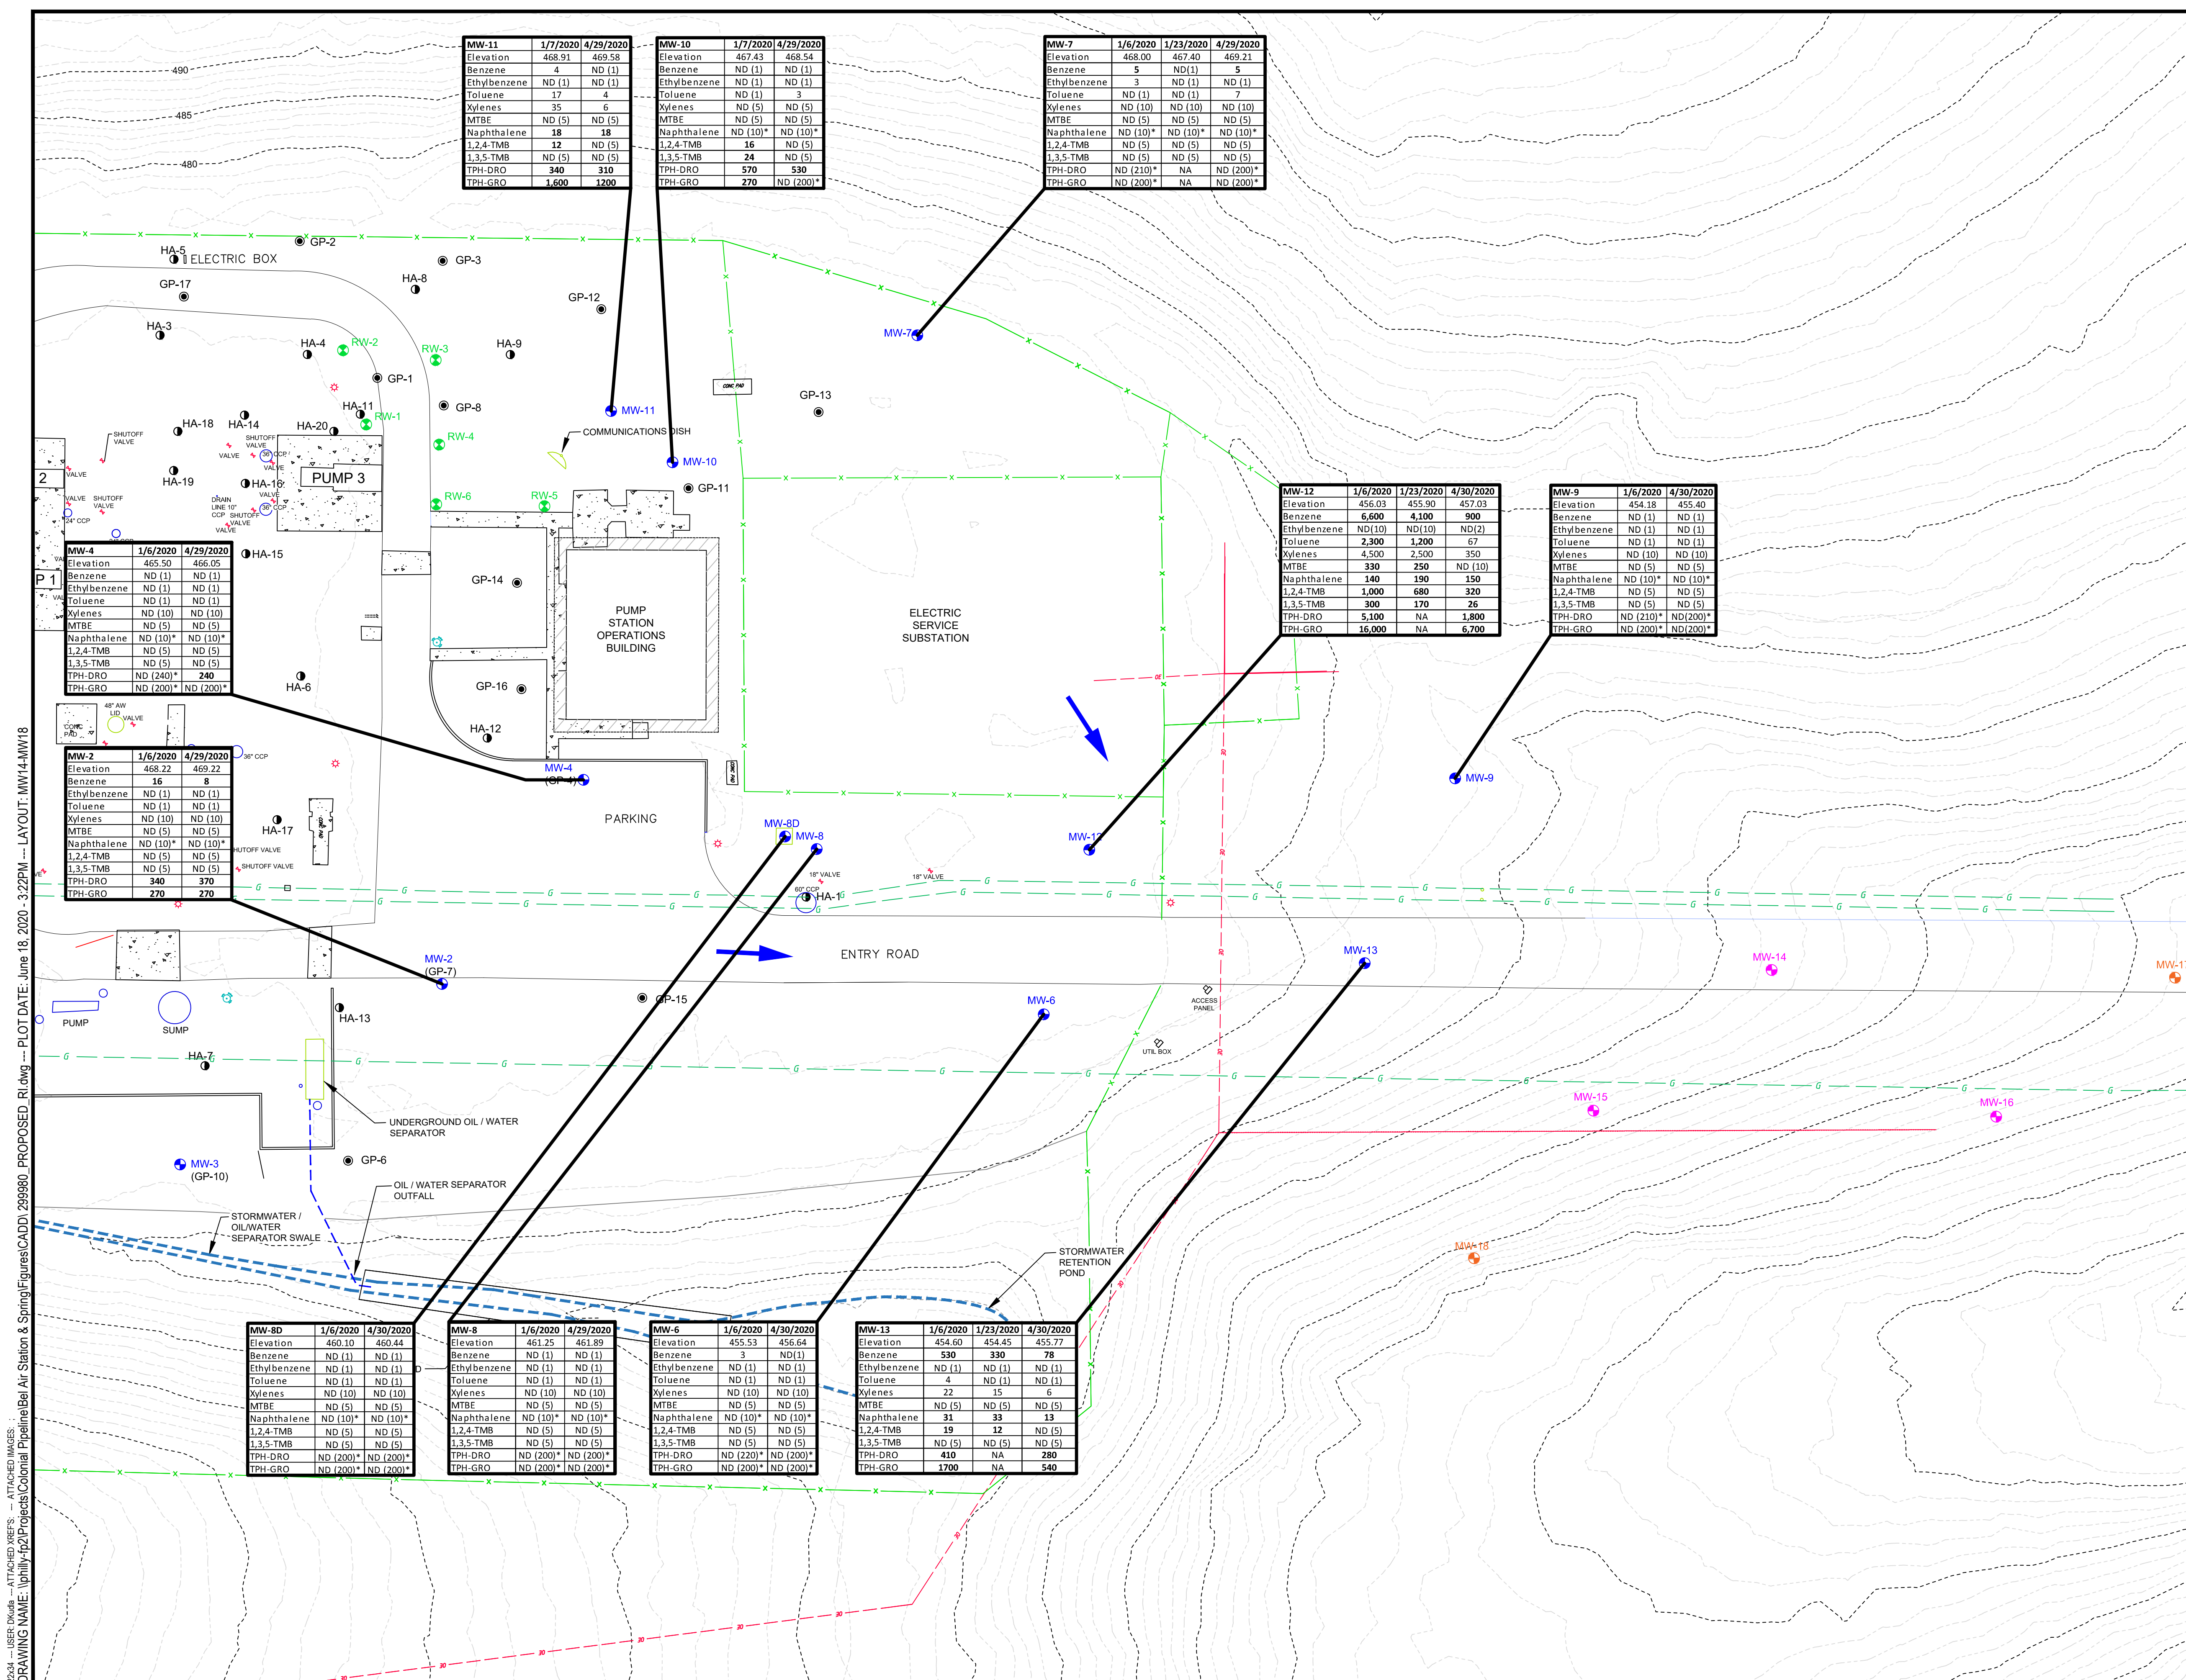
| MW-11 | 1/7/2020 | 4/29/2020 |
|---|---|---|
| Elevation | 468.91 | 469.58 |
| Benzene | 4 | ND (1) |
| Ethylbenzene | ND (1) | ND (1) |
| Toluene | 17 | 4 |
| Xylenes | 35 | 6 |
| MTBE | ND (5) | ND (5) |
| Naphthalene | 18 | 18 |
| 1,2,4-TMB | 12 | ND (5) |
| 1,3,5-TMB | ND (5) | ND (5) |
| TPH-DRO | 340 | 310 |
| TPH-GRO | 1,600 | 1200 |

| MW-10 | 1/7/2020 | 4/29/2020 |
|---|---|---|
| Elevation | 467.43 | 468.54 |
| Benzene | ND (1) | ND (1) |
| Ethylbenzene | ND (1) | ND (1) |
| Toluene | ND (1) | 3 |
| Xylenes | ND (5) | ND (5) |
| MTBE | ND (5) | ND (5) |
| Naphthalene | ND (10)* | ND (10)* |
| 1,2,4-TMB | 16 | ND (5) |
| 1,3,5-TMB | 24 | ND (5) |
| TPH-DRO | 570 | 530 |
| TPH-GRO | 270 | ND (200)* |

| MW-7 | 1/6/2020 | 1/23/2020 | 4/29/2020 |
|---|---|---|---|
| Elevation | 468.00 | 467.40 | 469.21 |
| Benzene | 5 | ND(1) | 5 |
| Ethylbenzene | 3 | ND (1) | ND (1) |
| Toluene | ND (1) | ND (1) | 7 |
| Xylenes | ND (10) | ND (10) | ND (10) |
| MTBE | ND (5) | ND (5) | ND (5) |
| Naphthalene | ND (10)* | ND (10)* | ND (10)* |
| 1,2,4-TMB | ND (5) | ND (5) | ND (5) |
| 1,3,5-TMB | ND (5) | ND (5) | ND (5) |
| TPH-DRO | ND (210)* | NA | ND (200)* |
| TPH-GRO | ND (200)* | NA | ND (200)* |

490
485
480
HA-5
ELECTRIC BOX
GP-2
GP-3
GP-17
HA-8
GP-12
HA-3
HA-4
RW-2
RW-3
HA-9
GP-1
MW-7
HA-11
RW-1
GP-8
GP-13
CONC PAD
MW-11
SHUTOFF VALVE
HA-18
HA-14
HA-20
RW-4
COMMUNICATIONS DISH
VALVE
SHUTOFF VALVE
VALVE
36" CCP
VALVE
MW-10
2
VALVE
HA-19
PUMP 3
HA-16
GP-11
VALVE SHUTOFF VALVE
DRAIN LINE 10" CCP
VALVE
SHUTOFF VALVE
VALVE
36" CCP
RW-6
RW-5
24" CCP
HA-15

| MW-12 | 1/6/2020 | 1/23/2020 | 4/30/2020 |
|---|---|---|---|
| Elevation | 456.03 | 455.90 | 457.03 |
| Benzene | 6,600 | 4,100 | 900 |
| Ethylbenzene | ND(10) | ND(10) | ND(2) |
| Toluene | 2,300 | 1,200 | 67 |
| Xylenes | 4,500 | 2,500 | 350 |
| MTBE | 330 | 250 | ND (10) |
| Naphthalene | 140 | 190 | 150 |
| 1,2,4-TMB | 1,000 | 680 | 320 |
| 1,3,5-TMB | 300 | 170 | 26 |
| TPH-DRO | 5,100 | NA | 1,800 |
| TPH-GRO | 16,000 | NA | 6,700 |

| MW-9 | 1/6/2020 | 4/30/2020 |
|---|---|---|
| Elevation | 454.18 | 455.40 |
| Benzene | ND (1) | ND (1) |
| Ethylbenzene | ND (1) | ND (1) |
| Toluene | ND (1) | ND (1) |
| Xylenes | ND (10) | ND (10) |
| MTBE | ND (5) | ND (5) |
| Naphthalene | ND (10)* | ND (10)* |
| 1,2,4-TMB | ND (5) | ND (5) |
| 1,3,5-TMB | ND (5) | ND (5) |
| TPH-DRO | ND (210)* | ND(200)* |
| TPH-GRO | ND (200)* | ND(200)* |

| MW-4 | 1/6/2020 | 4/29/2020 |
|---|---|---|
| Elevation | 465.50 | 466.05 |
| Benzene | ND (1) | ND (1) |
| Ethylbenzene | ND (1) | ND (1) |
| Toluene | ND (1) | ND (1) |
| Xylenes | ND (10) | ND (10) |
| MTBE | ND (5) | ND (5) |
| Naphthalene | ND (10)* | ND (10)* |
| 1,2,4-TMB | ND (5) | ND (5) |
| 1,3,5-TMB | ND (5) | ND (5) |
| TPH-DRO | ND (240)* | 240 |
| TPH-GRO | ND (200)* | ND (200)* |

P 1
GP-14
PUMP STATION OPERATIONS BUILDING
ELECTRIC SERVICE SUBSTATION
HA-6
GP-16
48" AW LID
VALVE
CONC PAD
HA-12

| MW-2 | 1/6/2020 | 4/29/2020 |
|---|---|---|
| Elevation | 468.22 | 469.22 |
| Benzene | 16 | 8 |
| Ethylbenzene | ND (1) | ND (1) |
| Toluene | ND (1) | ND (1) |
| Xylenes | ND (10) | ND (10) |
| MTBE | ND (5) | ND (5) |
| Naphthalene | ND (10)* | ND (10)* |
| 1,2,4-TMB | ND (5) | ND (5) |
| 1,3,5-TMB | ND (5) | ND (5) |
| TPH-DRO | 340 | 370 |
| TPH-GRO | 270 | 270 |

36" CCP
MW-4 (GP-4)
MW-9
PARKING
HA-17
SHUTOFF VALVE
SHUTOFF VALVE
MW-8D
MW-8
MW-12
18" VALVE
60" CCP
HA-1
18" VALVE
MW-2 (GP-7)
ENTRY ROAD
MW-13
MW-14
MW-1
GP-15
MW-6
ACCESS PANEL
UTIL BOX
PUMP
SUMP
HA-13
HA-7
UNDERGROUND OIL / WATER SEPARATOR
MW-15
MW-16
MW-3 (GP-10)
GP-6
OIL / WATER SEPARATOR OUTFALL
STORMWATER / OIL/WATER SEPARATOR SWALE
STORMWATER RETENTION POND
MW-18

| MW-8D | 1/6/2020 | 4/30/2020 |
|---|---|---|
| Elevation | 460.10 | 460.44 |
| Benzene | ND (1) | ND (1) |
| Ethylbenzene | ND (1) | ND (1) |
| Toluene | ND (1) | ND (1) |
| Xylenes | ND (10) | ND (10) |
| MTBE | ND (5) | ND (5) |
| Naphthalene | ND (10)* | ND (10)* |
| 1,2,4-TMB | ND (5) | ND (5) |
| 1,3,5-TMB | ND (5) | ND (5) |
| TPH-DRO | ND (200)* | ND (200)* |
| TPH-GRO | ND (200)* | ND (200)* |

| MW-8 | 1/6/2020 | 4/29/2020 |
|---|---|---|
| Elevation | 461.25 | 461.89 |
| Benzene | ND (1) | ND (1) |
| Ethylbenzene | ND (1) | ND (1) |
| Toluene | ND (1) | ND (1) |
| Xylenes | ND (10) | ND (10) |
| MTBE | ND (5) | ND (5) |
| Naphthalene | ND (10)* | ND (10)* |
| 1,2,4-TMB | ND (5) | ND (5) |
| 1,3,5-TMB | ND (5) | ND (5) |
| TPH-DRO | ND (200)* | ND (200)* |
| TPH-GRO | ND (200)* | ND (200)* |

| MW-6 | 1/6/2020 | 4/30/2020 |
|---|---|---|
| Elevation | 455.53 | 456.64 |
| Benzene | 3 | ND(1) |
| Ethylbenzene | ND (1) | ND (1) |
| Toluene | ND (1) | ND (1) |
| Xylenes | ND (10) | ND (10) |
| MTBE | ND (5) | ND (5) |
| Naphthalene | ND (10)* | ND (10)* |
| 1,2,4-TMB | ND (5) | ND (5) |
| 1,3,5-TMB | ND (5) | ND (5) |
| TPH-DRO | ND (220)* | ND (200)* |
| TPH-GRO | ND (200)* | ND (200)* |

| MW-13 | 1/6/2020 | 1/23/2020 | 4/30/2020 |
|---|---|---|---|
| Elevation | 454.60 | 454.45 | 455.77 |
| Benzene | 530 | 330 | 78 |
| Ethylbenzene | ND (1) | ND (1) | ND (1) |
| Toluene | 4 | ND (1) | ND (1) |
| Xylenes | 22 | 15 | 6 |
| MTBE | ND (5) | ND (5) | ND (5) |
| Naphthalene | 31 | 33 | 13 |
| 1,2,4-TMB | 19 | 12 | ND (5) |
| 1,3,5-TMB | ND (5) | ND (5) | ND (5) |
| TPH-DRO | 410 | NA | 280 |
| TPH-GRO | 1700 | NA | 540 |

DRAWING NAME: \\philly-fp2\Projects\Colonial Pipeline\Bel Air Station & Spring\Figures\CADD\ 299980_PROPOSED_RI.dwg --- PLOT DATE: June 18, 2020 - 3:22PM --- LAYOUT: MW14-MW18
2x34 --- USER: DKuda --- ATTACHED XREFS: --- ATTACHED IMAGES: